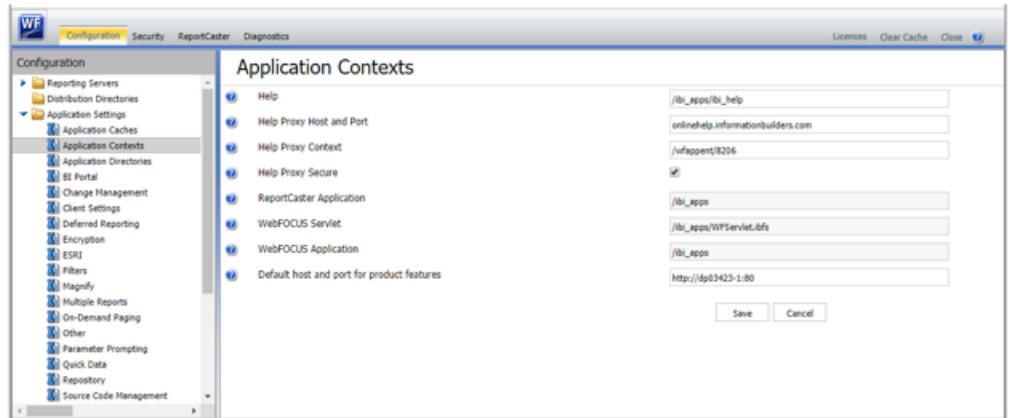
WF

Configuration Security ReportCaster Diagnostics

Licenses Clear Cache Close

Configuration

Reporting Servers
Distribution Directories
Application Settings
Application Caches
Application Contexts
Application Directories
BI Portal
Change Management
Client Settings
Deferred Reporting
Encryption
ESRI
Filters
Magnify
Multiple Reports
On-Demand Paging
Other
Parameter Prompting
Quick Data
Repository
Source Code Management

Application Contexts

| | |
|---|---|
| Help | /ibi_apps/ibi_help |
| Help Proxy Host and Port | onlinehelp.informationbuilders.com |
| Help Proxy Context | /wfappent/8206 |
| Help Proxy Secure | ✔ |
| ReportCaster Application | /ibi_apps |
| WebFOCUS Servlet | /ibi_apps/WFServlet.ibfs |
| WebFOCUS Application | /ibi_apps |
| Default host and port for product features | http://dp03423-1:80 |

Save Cancel